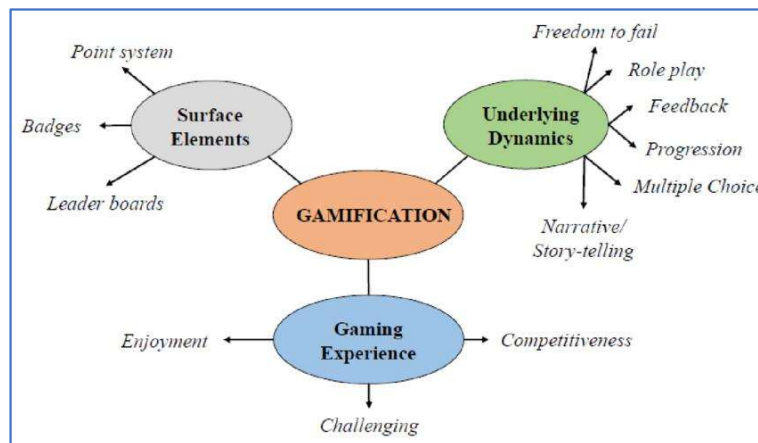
Point system

Badges

Surface Elements

Leader boards

Freedom to fail

Role play

Underlying Dynamics

Feedback

Progression

Multiple Choice

Narrative/ Story-telling

GAMIFICATION

Enjoyment

Gaming Experience

Competitiveness

Challenging